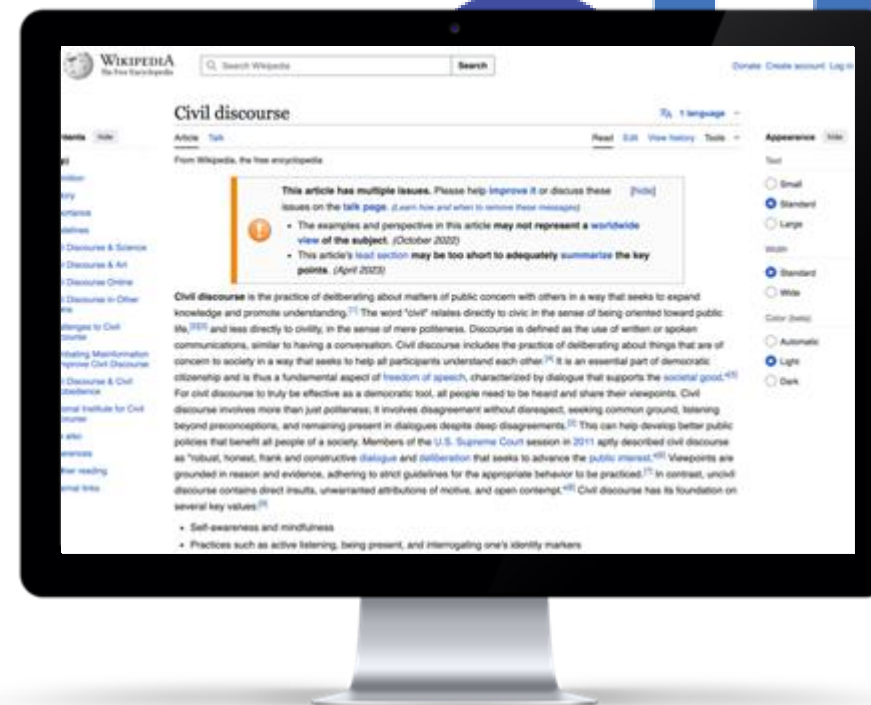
WIKIPEDIA
The Free Encyclopedia

Search Wikipedia

Search

Donate Create account Log in

Civil discourse

1 language

Article Talk

Read Edit View history Tools

From Wikipedia, the free encyclopedia

Contents hide

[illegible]
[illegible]
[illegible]
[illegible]
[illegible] Discourse & Science
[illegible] Discourse & Art
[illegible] Discourse Online
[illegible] Discourse in Other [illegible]
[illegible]allenges to Civil Discourse
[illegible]bating Misinformation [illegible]prove Civil Discourse
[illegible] Discourse & Civil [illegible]obedience
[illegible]onal Institute for Civil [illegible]
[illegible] also
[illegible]erences
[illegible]her reading
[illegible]rnal links

This article has multiple issues. Please help improve it or discuss these issues on the talk page. (Learn how and when to remove these messages) [hide]

• The examples and perspective in this article may not represent a worldwide view of the subject. (October 2022)
• This article's lead section may be too short to adequately summarize the key points. (April 2023)

Civil discourse is the practice of deliberating about matters of public concern with others in a way that seeks to expand knowledge and promote understanding.[1] The word "civil" relates directly to civic in the sense of being oriented toward public life,[2][3] and less directly to civility, in the sense of mere politeness. Discourse is defined as the use of written or spoken communications, similar to having a conversation. Civil discourse includes the practice of deliberating about things that are of concern to society in a way that seeks to help all participants understand each other.[4] It is an essential part of democratic citizenship and is thus a fundamental aspect of freedom of speech, characterized by dialogue that supports the societal good.[4][5] For civil discourse to truly be effective as a democratic tool, all people need to be heard and share their viewpoints. Civil discourse involves more than just politeness; it involves disagreement without disrespect, seeking common ground, listening beyond preconceptions, and remaining present in dialogues despite deep disagreements.[5] This can help develop better public policies that benefit all people of a society. Members of the U.S. Supreme Court session in 2011 aptly described civil discourse as "robust, honest, frank and constructive dialogue and deliberation that seeks to advance the public interest."[6] Viewpoints are grounded in reason and evidence, adhering to strict guidelines for the appropriate behavior to be practiced.[7] In contrast, uncivil discourse contains direct insults, unwarranted attributions of motive, and open contempt.[8] Civil discourse has its foundation on several key values:[9]

• Self-awareness and mindfulness
• Practices such as active listening, being present, and interrogating one's identity markers

Appearance hide
Text
Small
Standard
Large
Width
Standard
Wide
Color (beta)
Automatic
Light
Dark